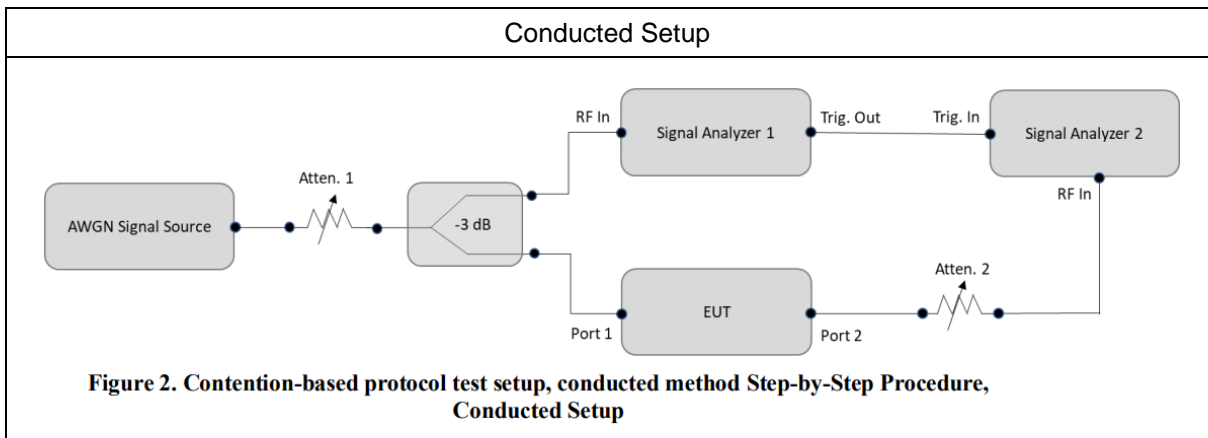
Conducted Setup

RF In

Signal Analyzer 1

Trig. Out

Trig. In

Signal Analyzer 2

Atten. 1

RF In

AWGN Signal Source

-3 dB

Atten. 2

EUT

Port 1

Port 2

Figure 2. Contention-based protocol test setup, conducted method Step-by-Step Procedure, Conducted Setup